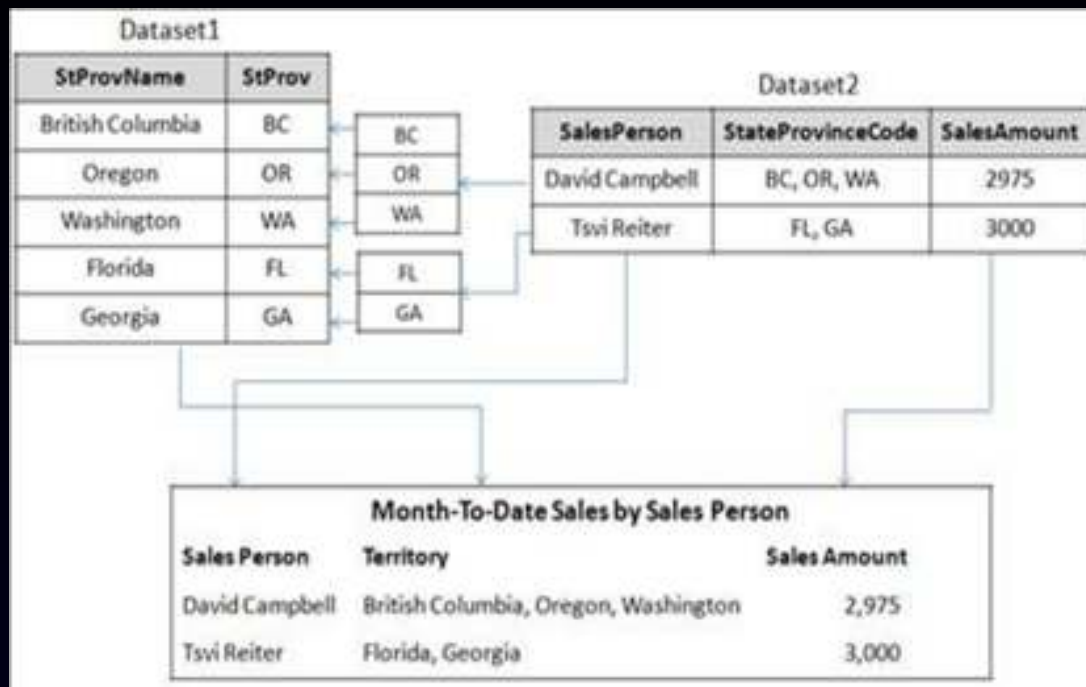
Dataset1

| StProvName | StProv |
|---|---|
| British Columbia | BC |
| Oregon | OR |
| Washington | WA |
| Florida | FL |
| Georgia | GA |

BC
OR
WA

FL
GA

Dataset2

| SalesPerson | StateProvinceCode | SalesAmount |
|---|---|---|
| David Campbell | BC, OR, WA | 2975 |
| Tsvi Reiter | FL, GA | 3000 |

Month-To-Date Sales by Sales Person

| Sales Person | Territory | Sales Amount |
|---|---|---|
| David Campbell | British Columbia, Oregon, Washington | 2,975 |
| Tsvi Reiter | Florida, Georgia | 3,000 |